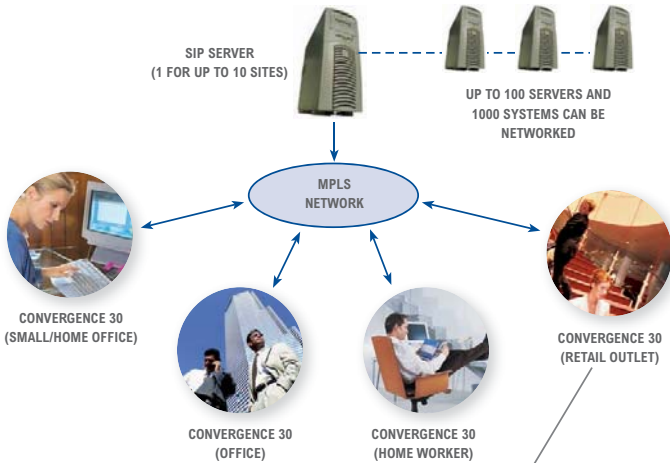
SIP SERVER
(1 FOR UP TO 10 SITES)

UP TO 100 SERVERS AND
1000 SYSTEMS CAN BE
NETWORKED

MPLS
NETWORK

CONVERGENCE 30
(SMALL/HOME OFFICE)

CONVERGENCE 30
(RETAIL OUTLET)

CONVERGENCE 30
(OFFICE)

CONVERGENCE 30
(HOME WORKER)